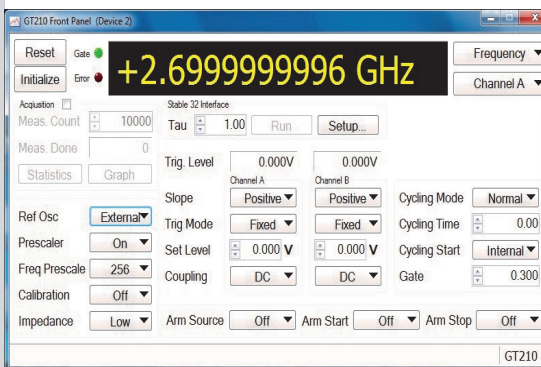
GT210 Front Panel (Device 2)

Reset
Gate
Initialize
Error
+2.6999999996 GHz
Frequency
Channel A

Acquistion
Meas. Count 10000
Meas. Done 0
Statistics
Graph

Stable 32 Interface
Tau 1.00
Run
Setup...

Trig. Level 0.000V 0.000V
Channel A Channel B
Slope Positive Positive
Trig Mode Fixed Fixed
Set Level 0.000 V 0.000 V
Coupling DC DC

Cycling Mode Normal
Cycling Time 0.00
Cycling Start Internal
Gate 0.300

Ref Osc External
Prescaler On
Freq Prescale 256
Calibration Off
Impedance Low

Arm Source Off
Arm Start Off
Arm Stop Off

GT210